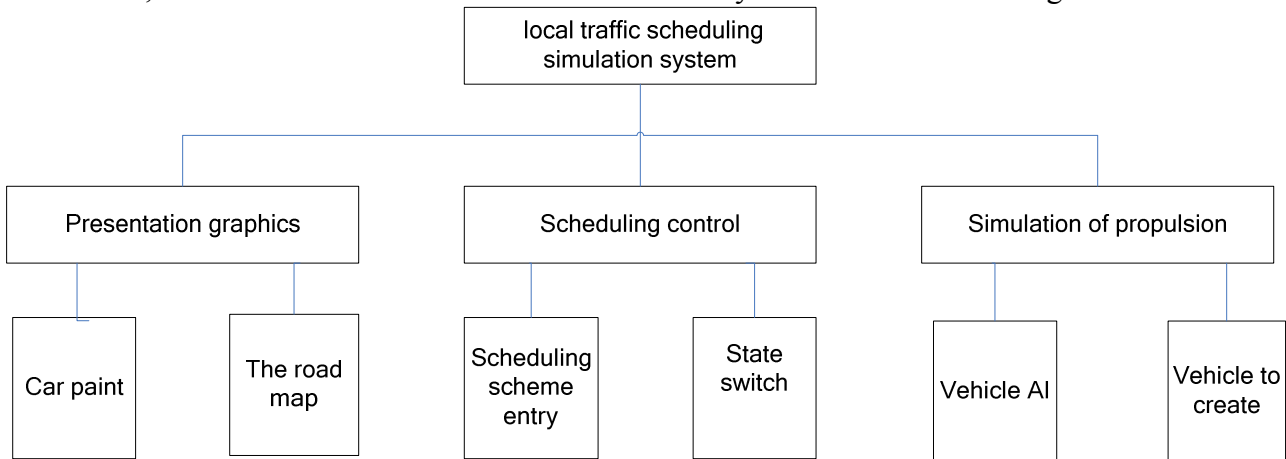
local traffic scheduling simulation system

Presentation graphics

Scheduling control

Simulation of propulsion

Car paint

The road map

Scheduling scheme entry

State switch

Vehicle AI

Vehicle to create